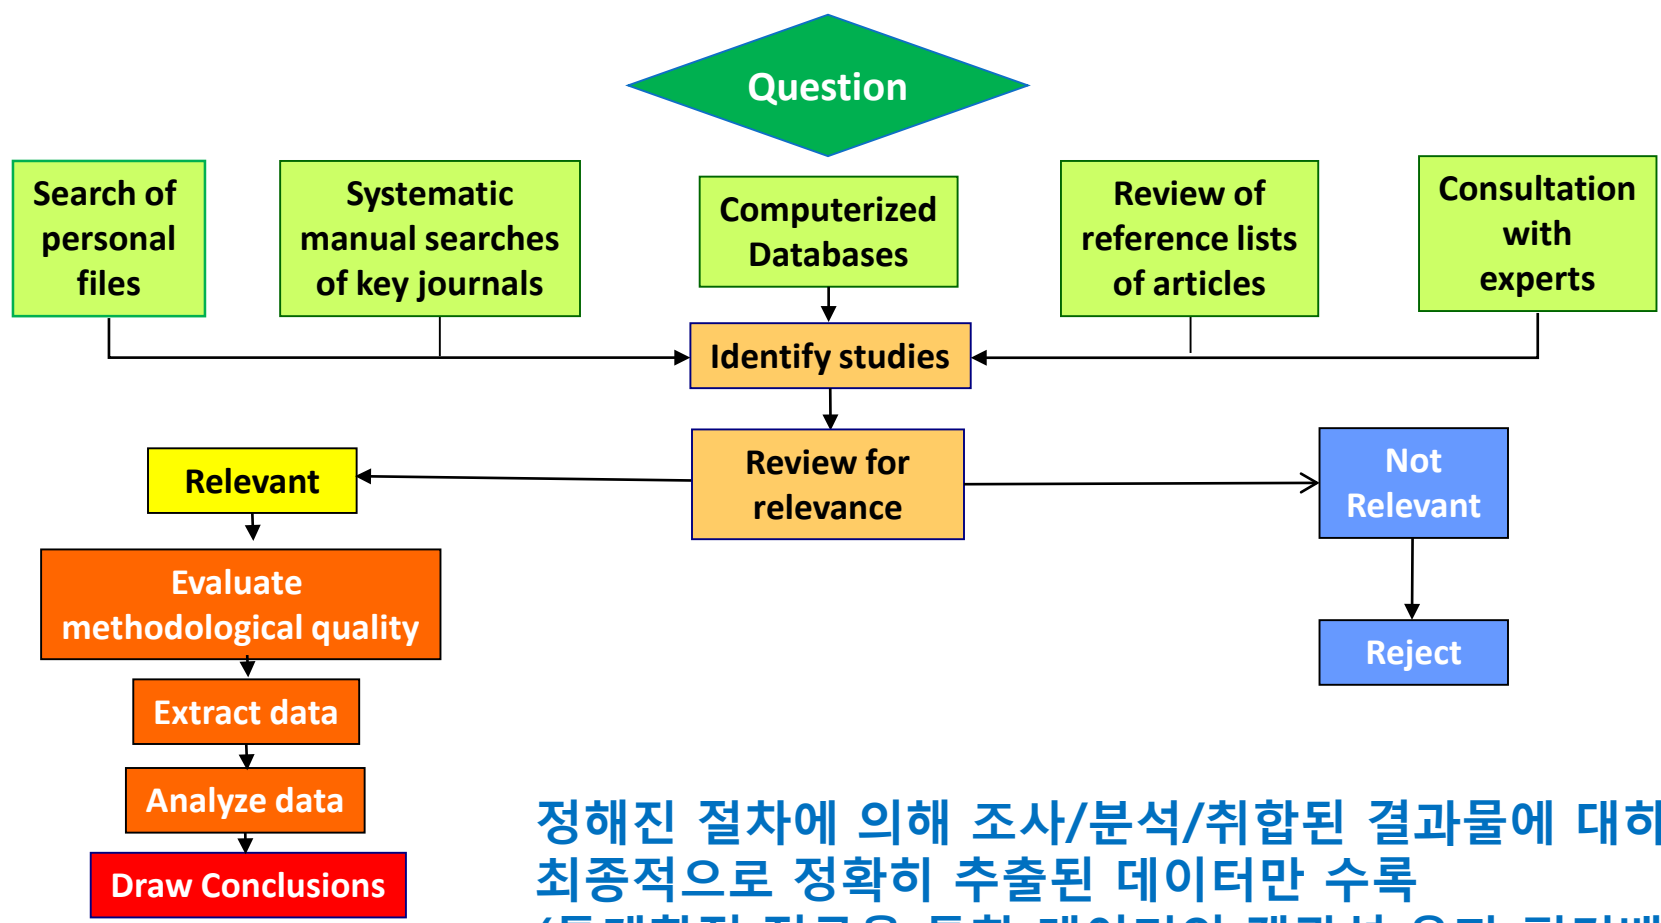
Question

Search of personal files

Systematic manual searches of key journals

Computerized Databases

Review of reference lists of articles

Consultation with experts

Identify studies

Review for relevance

Relevant

Not Relevant

Reject

Evaluate methodological quality

Extract data

Analyze data

Draw Conclusions

정해진 절차에 의해 조사/분석/취합된 결과물에 대히
최종적으로 정확히 추출된 데이터만 수록
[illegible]